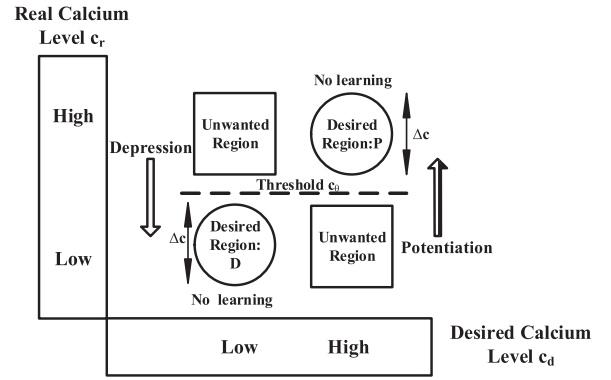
Real Calcium Level $c_r$

High

Low

Depression

Unwanted Region

No learning

Desired Region:P

$\Delta c$

Threshold $c_0$

$\Delta c$

Desired Region: D

No learning

Unwanted Region

Potentiation

Low

High

Desired Calcium Level $c_d$